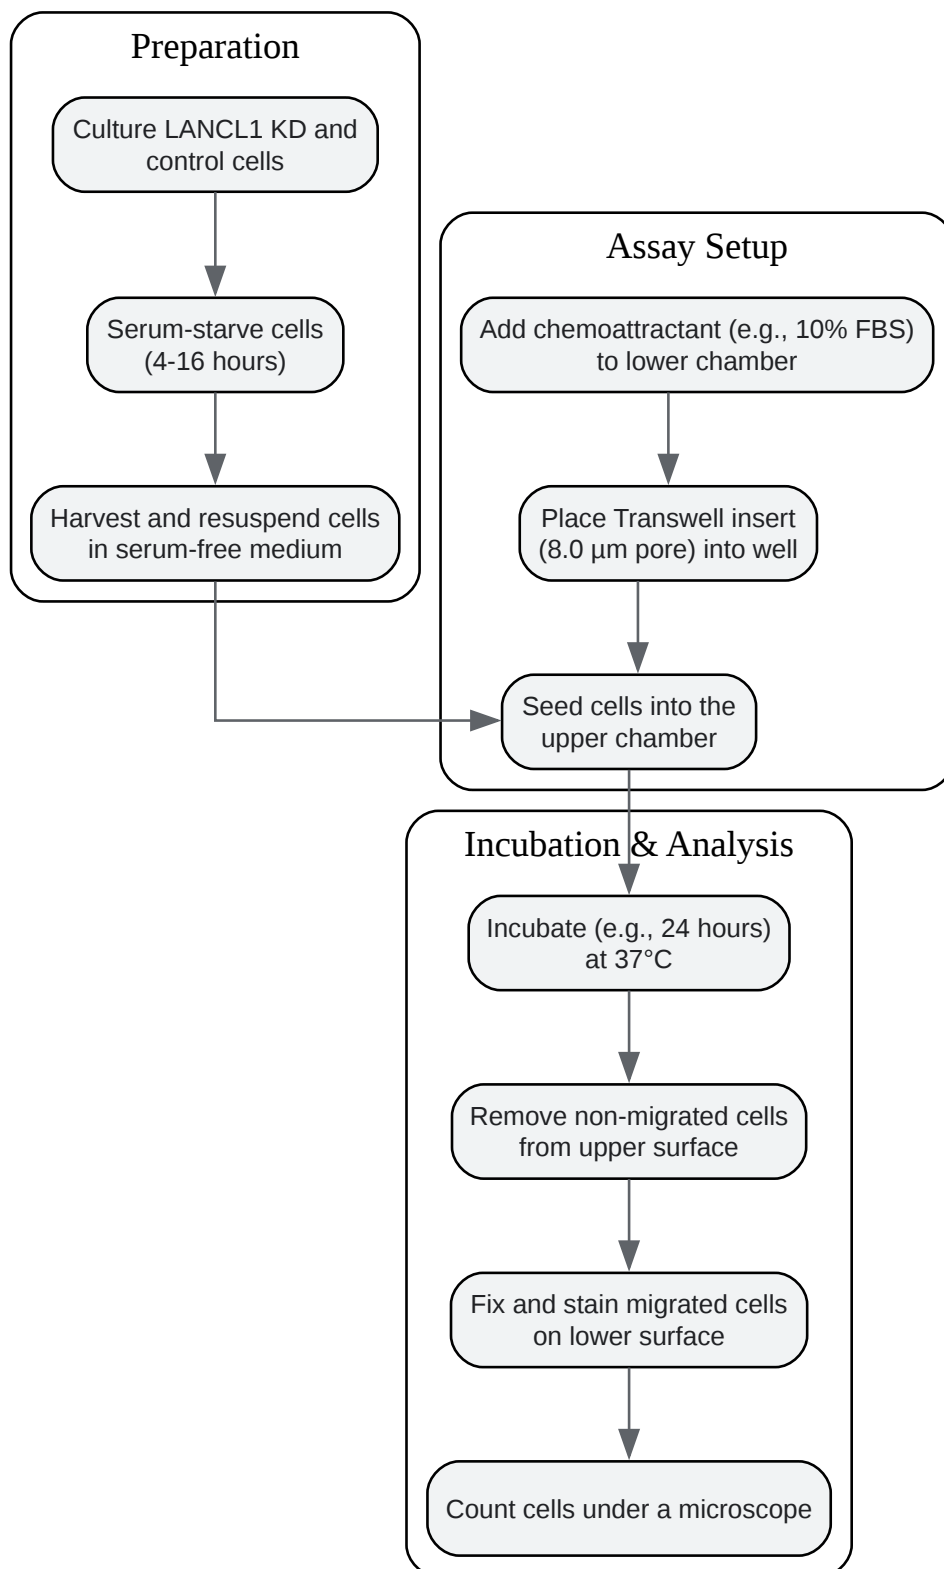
Preparation

Culture LANCL1 KD and control cells

Serum-starve cells (4-16 hours)

Harvest and resuspend cells in serum-free medium

Assay Setup

Add chemoattractant (e.g., 10% FBS) to lower chamber

Place Transwell insert (8.0 µm pore) into well

Seed cells into the upper chamber

Incubation & Analysis

Incubate (e.g., 24 hours) at 37°C

Remove non-migrated cells from upper surface

Fix and stain migrated cells on lower surface

Count cells under a microscope